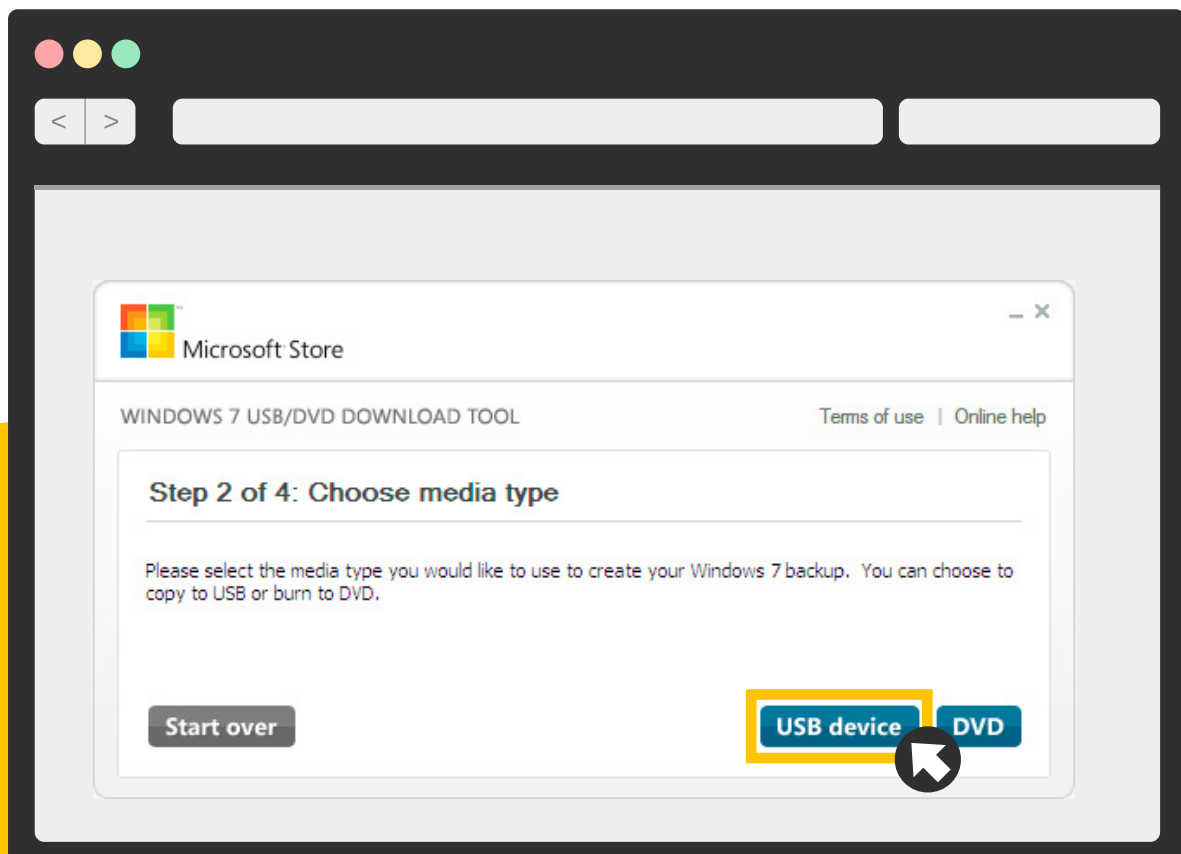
<

>

Microsoft Store

_ ×

WINDOWS 7 USB/DVD DOWNLOAD TOOL

Terms of use | Online help

Step 2 of 4: Choose media type

Please select the media type you would like to use to create your Windows 7 backup. You can choose to copy to USB or burn to DVD.

Start over

USB device

DVD